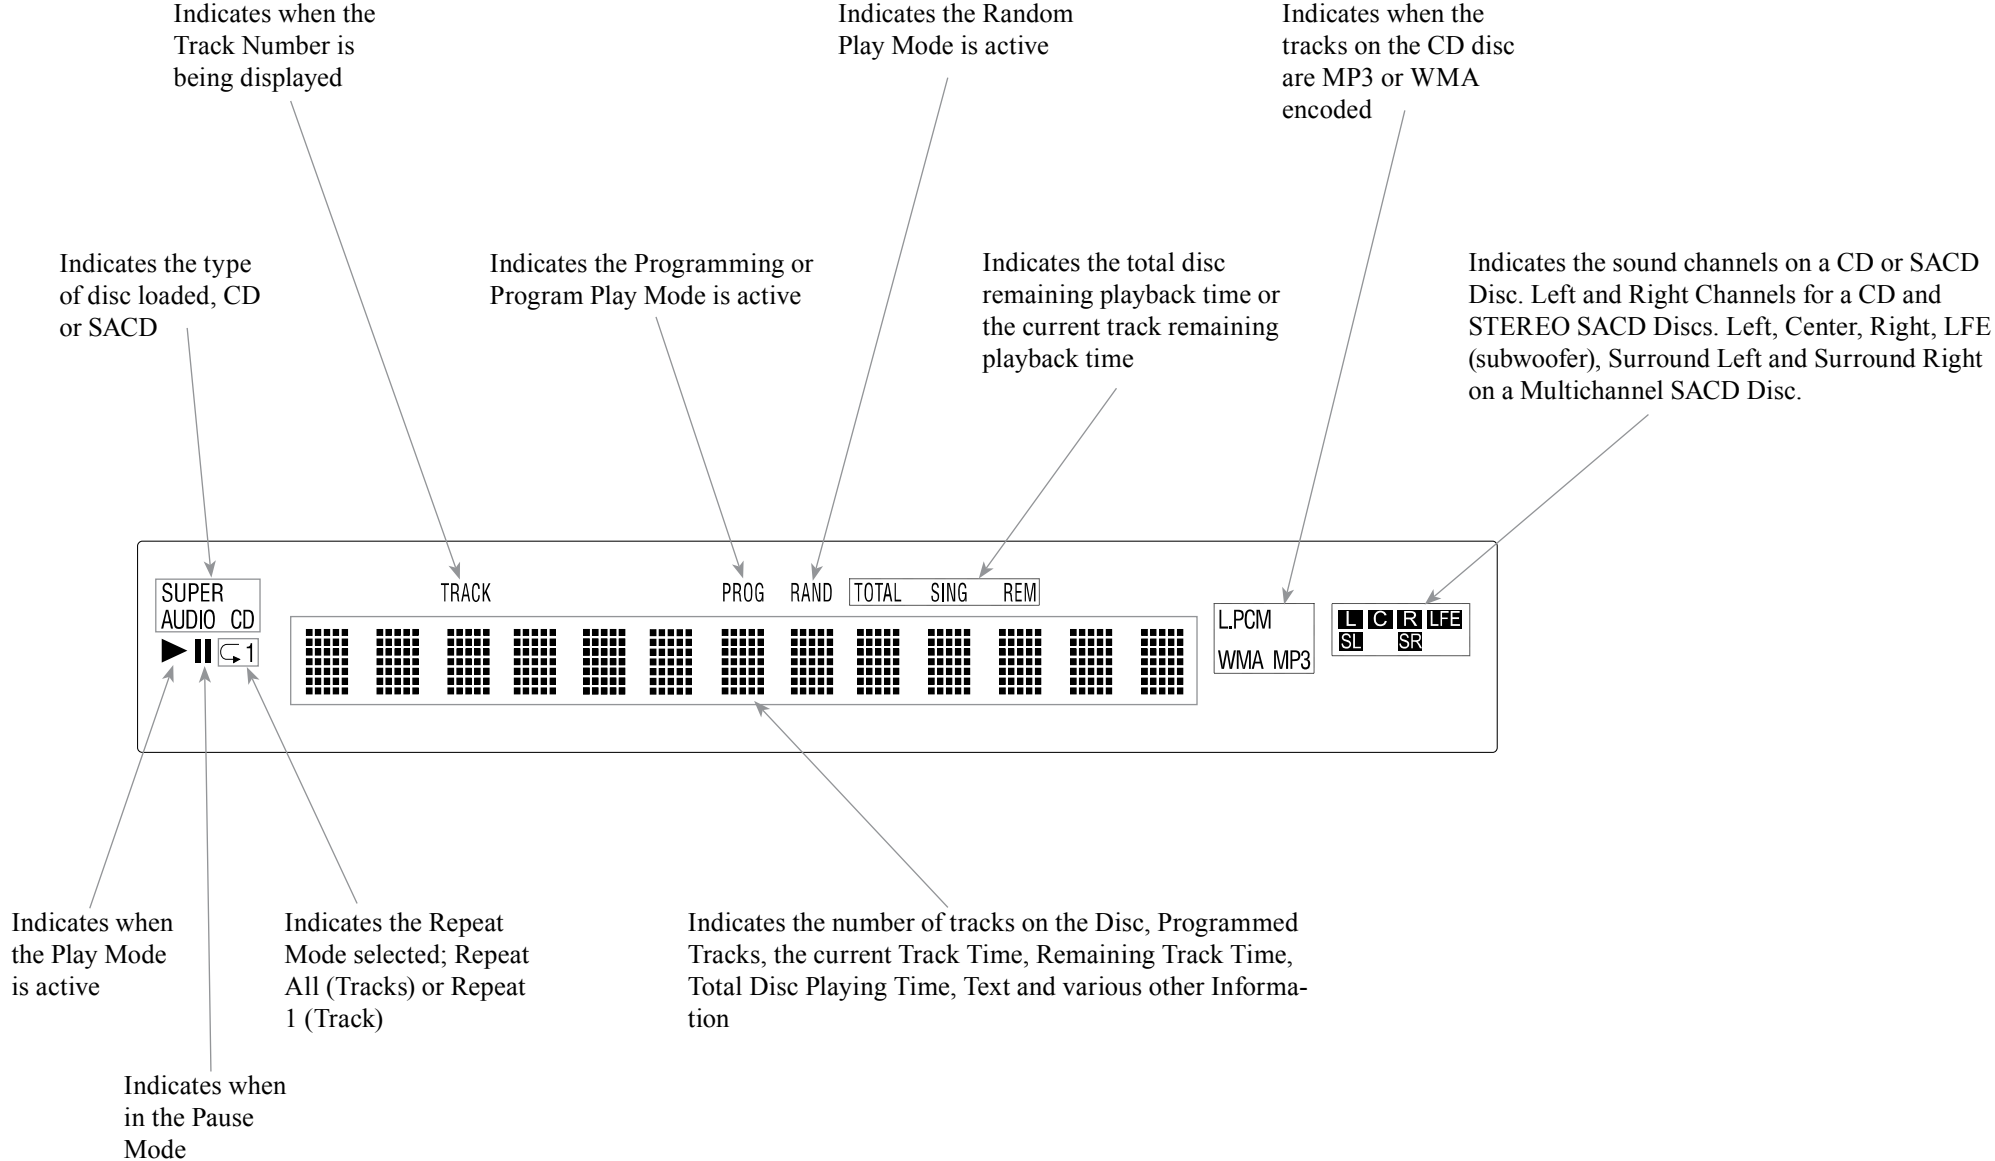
Indicates when the Track Number is being displayed

Indicates the Random Play Mode is active

Indicates when the tracks on the CD disc are MP3 or WMA encoded

Indicates the type of disc loaded, CD or SACD

Indicates the Programming or Program Play Mode is active

Indicates the total disc remaining playback time or the current track remaining playback time

Indicates the sound channels on a CD or SACD Disc. Left and Right Channels for a CD and STEREO SACD Discs. Left, Center, Right, LFE (subwoofer), Surround Left and Surround Right on a Multichannel SACD Disc.

SUPER AUDIO CD

TRACK

PROG RAND TOTAL SING REM

L.PCM WMA MP3

L C R LFE SL SR

1

Indicates when the Play Mode is active

Indicates the Repeat Mode selected; Repeat All (Tracks) or Repeat 1 (Track)

Indicates the number of tracks on the Disc, Programmed Tracks, the current Track Time, Remaining Track Time, Total Disc Playing Time, Text and various other Information

Indicates when in the Pause Mode